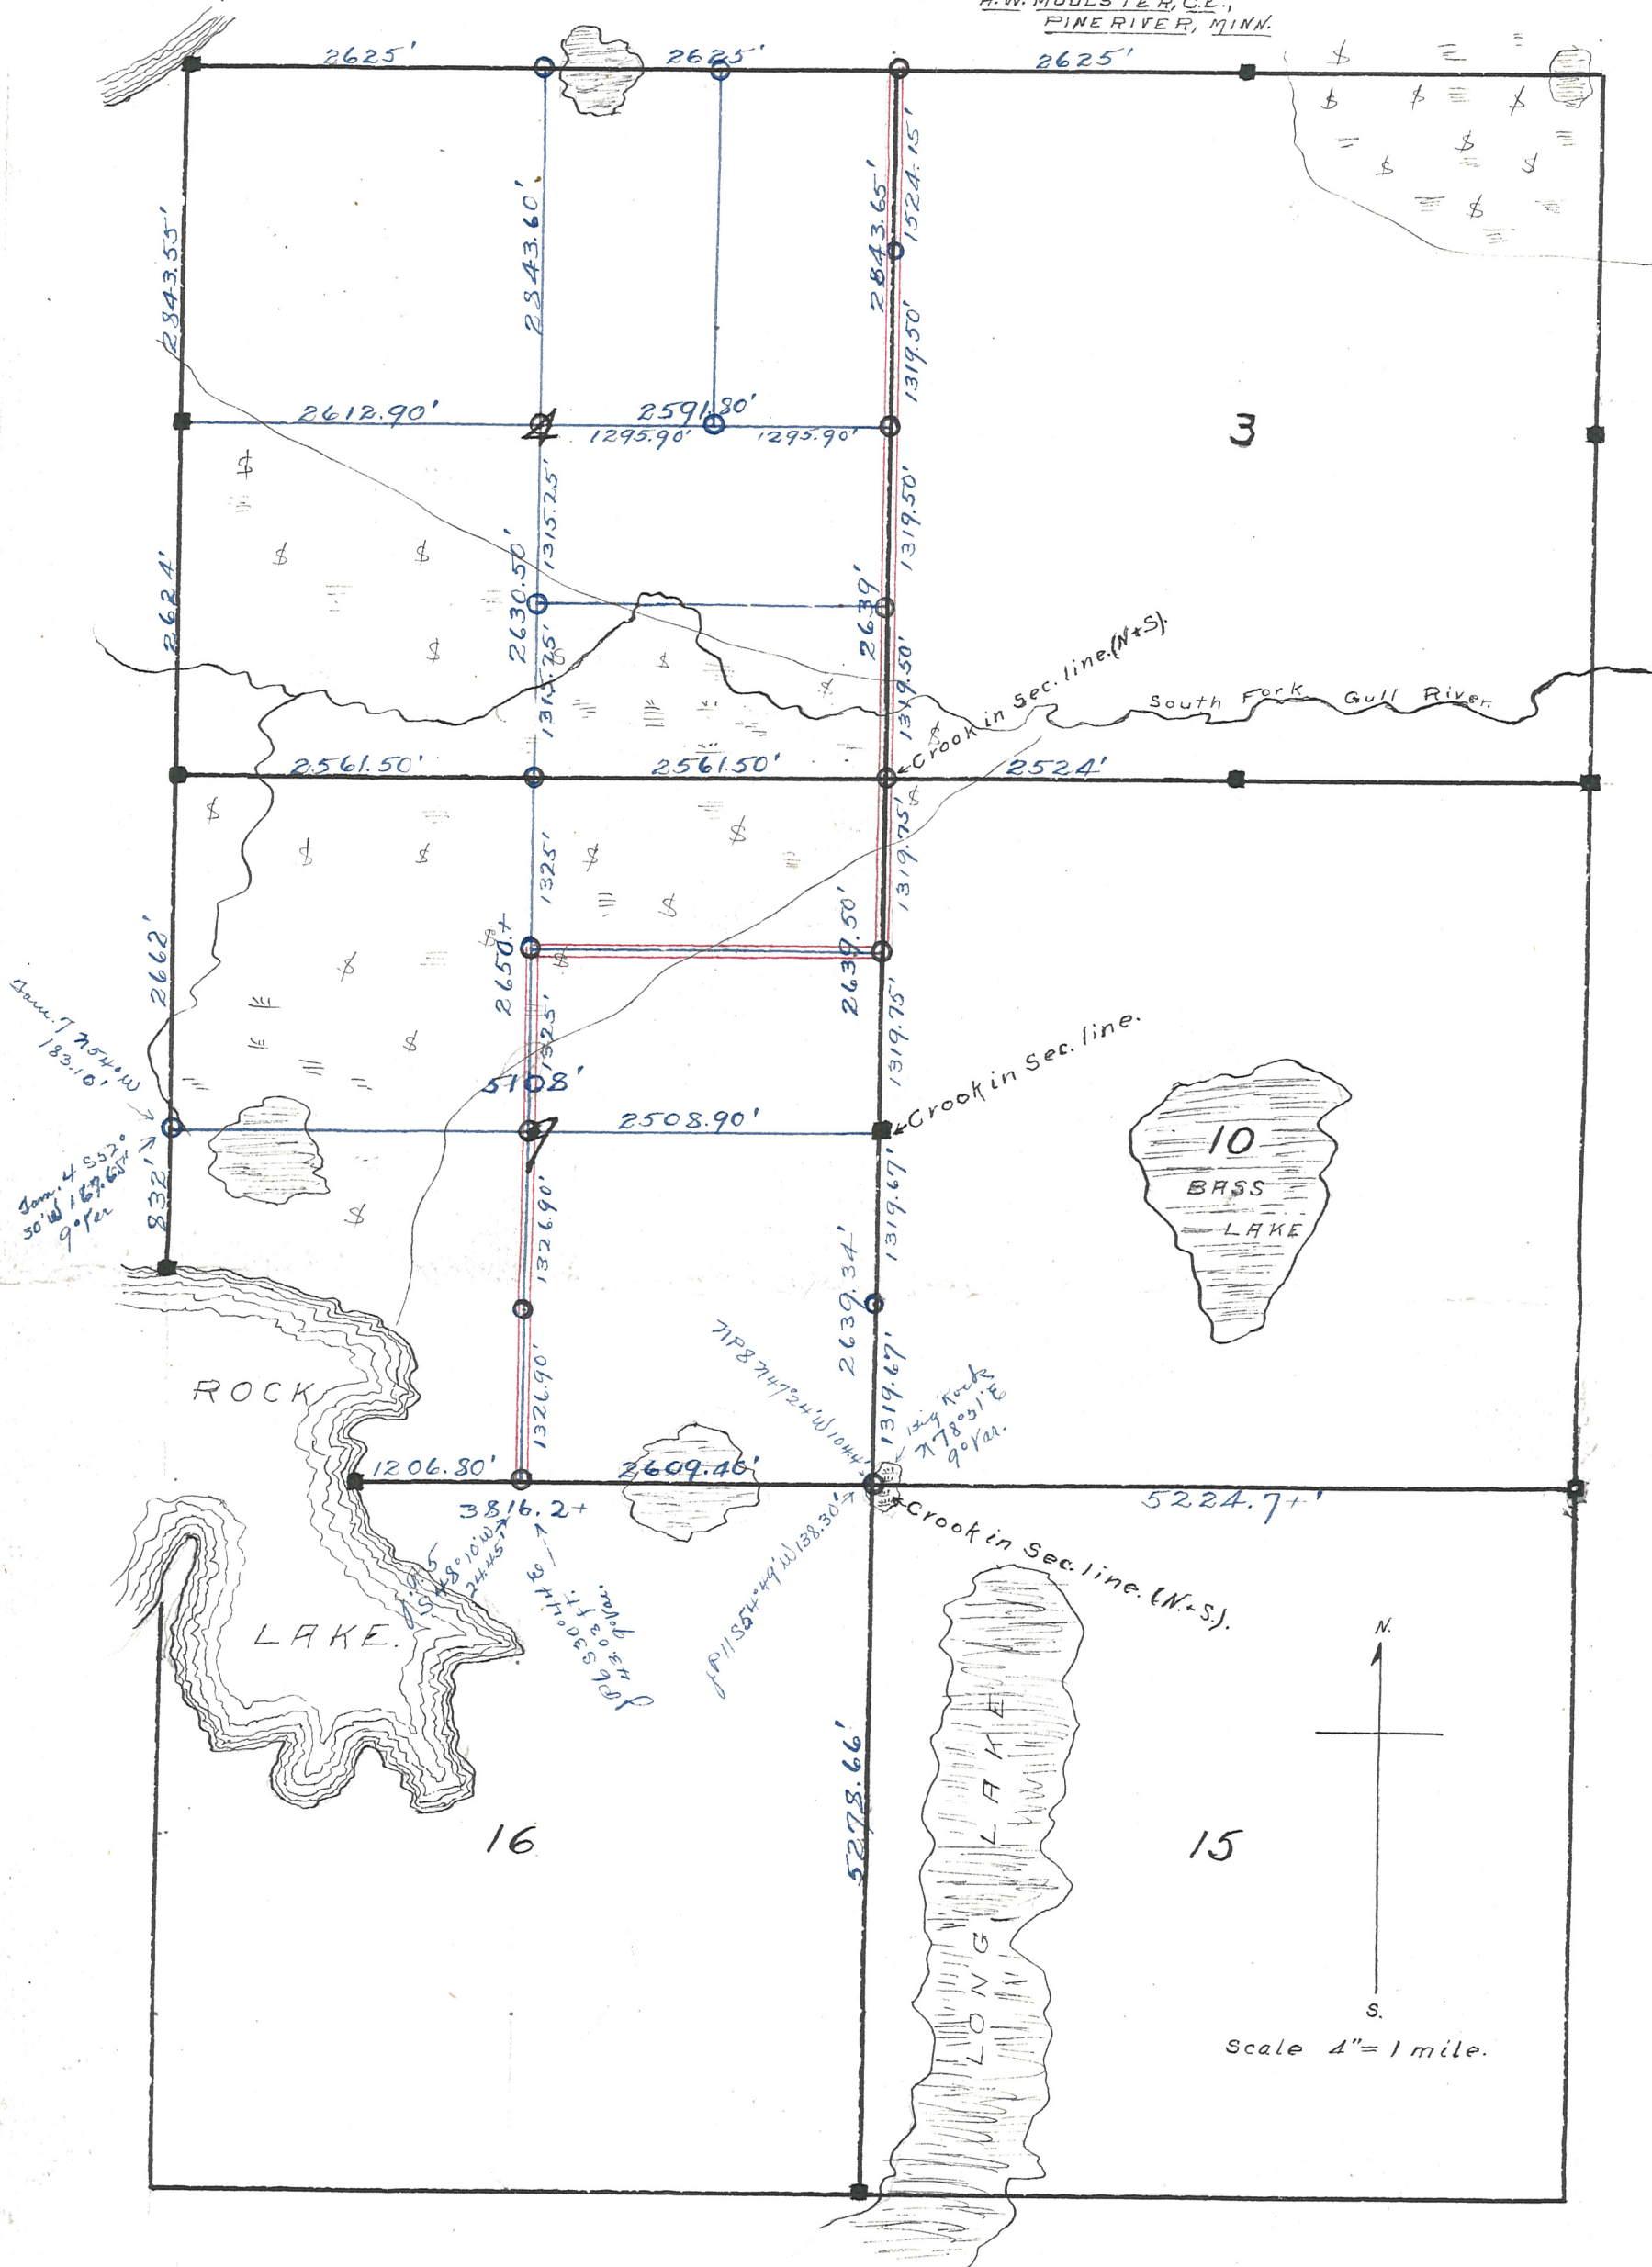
A.W. MOULSTER, C.E.,
PINE RIVER, MINN.

2625'
2625'
2625'

2843.55'
2843.60'
2843.65'
1524.15'

2612.90'
4
2591.80'
1295.90'
1295.90'
1319.50'
3

1315.25'
1319.50'
2624'
2630.50'
2639'
1315.25'
1319.50'

Crook in Sec. line. (N+S).
South Fork Gull River.

2561.50'
2561.50'
2524'

1325'
1319.75'
2662'
2650.+
2639.50'
1325'
1319.75'
Crook in Sec. line.

Sam. 7 N 54°40' W 183.10'
5108'
9
2508.90'
Jam. 4 S 52° 30' W 167.65' 9° Var.
832'
10
BASS LAKE
1326.90'
1319.67'
2639.34'

ROCK
1326.90'
1319.67'
N P 8 N 47°24' W 104
Big Rock N 78°05' E 9° Var.
1206.80'
2609.46'
5224.7+'
3816.2+
Crook in Sec. line. (N.+S.)
Jr 5 S 48°10' W 24.45'
J.P. 9 S 30°11' E 9° Var.
J.P. 11 S 54°49' W 138.30'

LAKE.
N.
5278.66'
LONG LAKE
16
15
S.
Scale 4" = 1 mile.